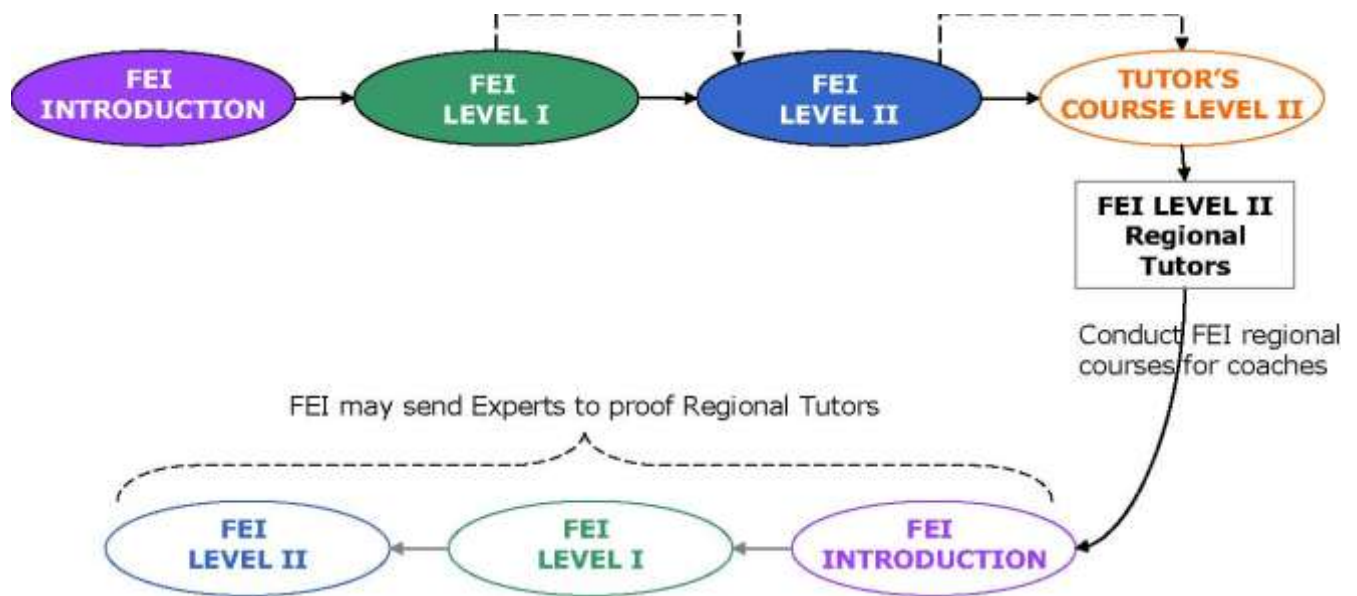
FEI INTRODUCTION

FEI LEVEL I

FEI LEVEL II

TUTOR'S COURSE LEVEL II

FEI LEVEL II Regional Tutors

Conduct FEI regional courses for coaches

FEI may send Experts to proof Regional Tutors

FEI LEVEL II

FEI LEVEL I

FEI INTRODUCTION